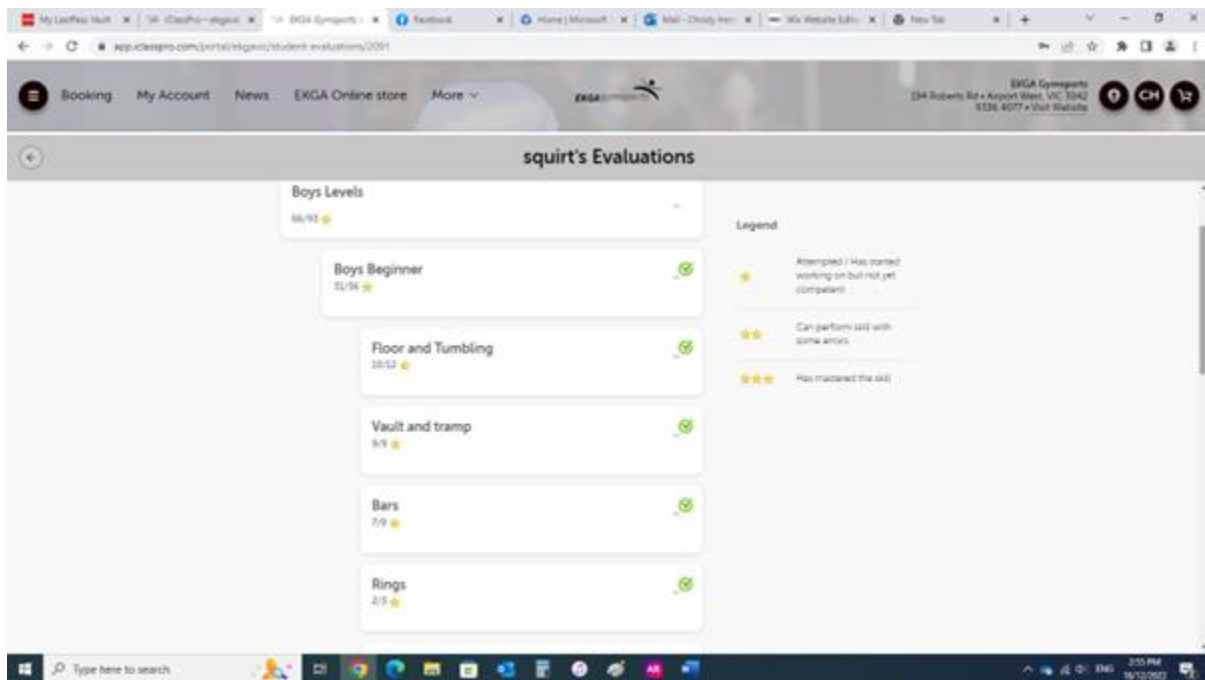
My LastPass Vault | iClassPro - ekgavic | EKGA Gymsports | Facebook | Home | Microsoft | Mail - Christy Hen | Wix Website Editor | New Tab

app.iclasspro.com/portal/ekgavic/student-evaluations/2091

Booking My Account News EKGA Online store More

EKGA Gymsports
194 Roberts Rd • Airport West, VIC 3042
9336 4077 • Visit Website

CH

squirt's Evaluations

Boys Levels
66/93

Boys Beginner
31/36

Floor and Tumbling
10/12

Vault and tramp
9/9

Bars
7/9

Rings
2/3

Legend

Attempted / Has started working on but not yet competent

Can perform skill with some errors

Has mastered the skill

Type here to search

ENG 2:55 PM 18/12/2022